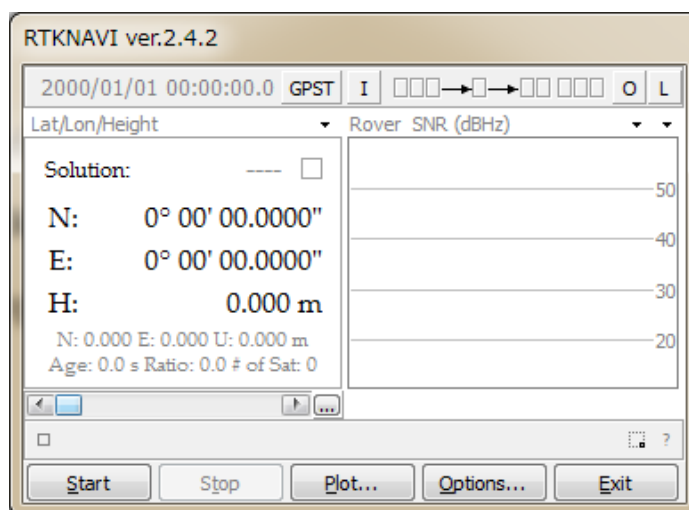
RTKNAVI ver.2.4.2

2000/01/01 00:00:00.0 GPST I O L

Lat/Lon/Height

Rover SNR (dBHz)

Solution: ----

N: 0° 00' 00.0000"

E: 0° 00' 00.0000"

H: 0.000 m

N: 0.000 E: 0.000 U: 0.000 m

Age: 0.0 s Ratio: 0.0 # of Sat: 0

50

40

30

20

...

?

Start Stop Plot... Options... Exit